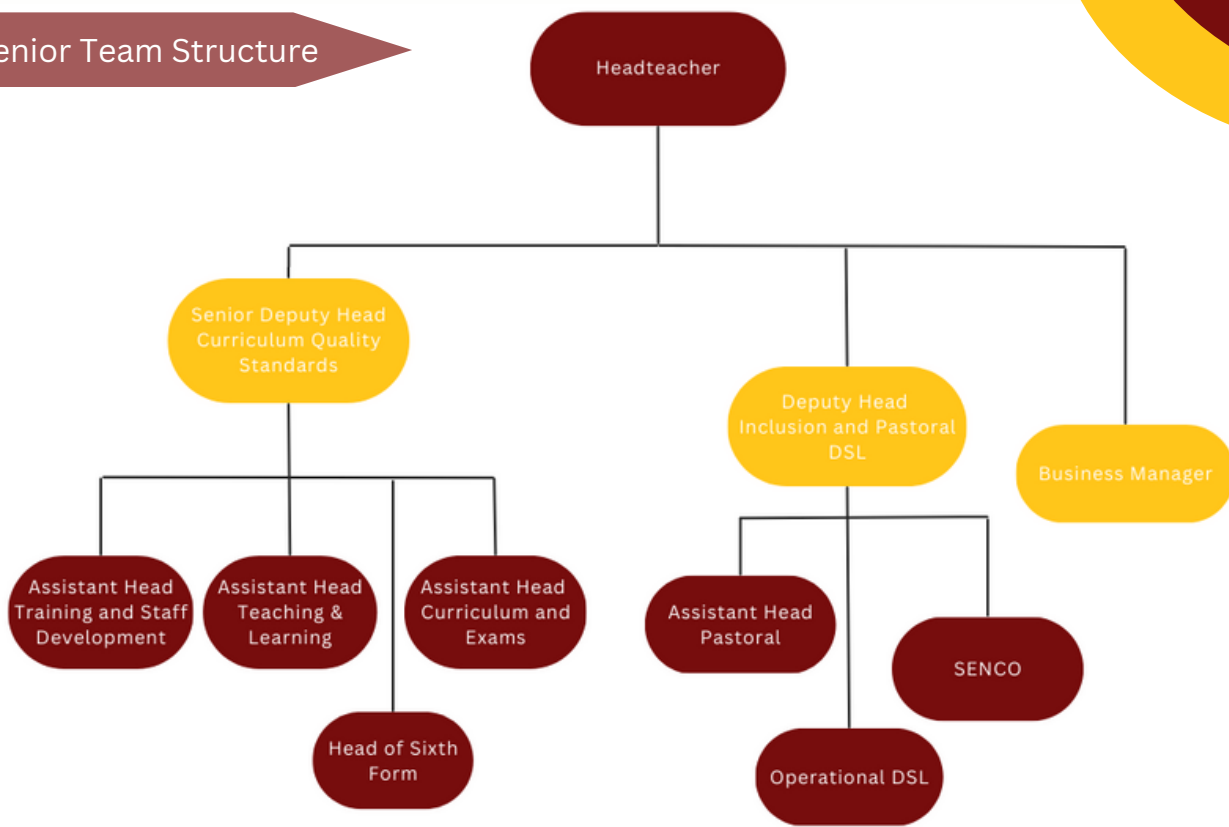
enior Team Structure

Headteacher

Senior Deputy Head Curriculum Quality Standards

Deputy Head Inclusion and Pastoral DSL

Business Manager

Assistant Head Training and Staff Development

Assistant Head Teaching & Learning

Assistant Head Curriculum and Exams

Head of Sixth Form

Assistant Head Pastoral

SENCO

Operational DSL